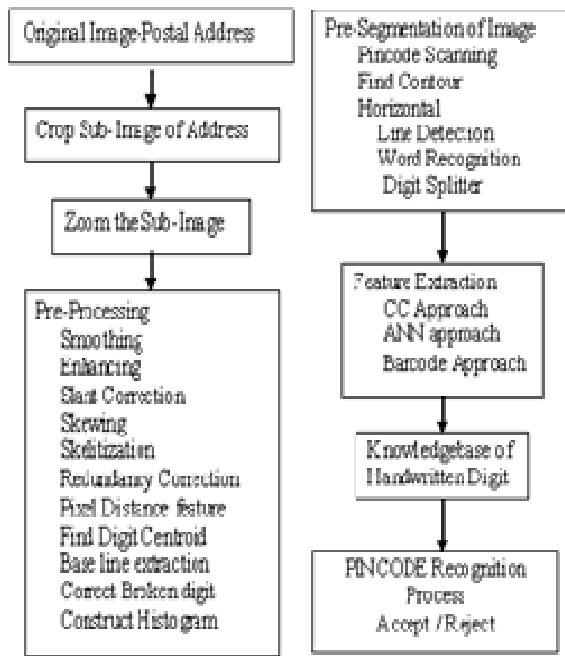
Original Image-Postal Address

Crop Sub-Image of Address

Zoom the Sub-Image

Pre-Processing
Smoothing
Enhancing
Slant Correction
Skewing
Skeltization
Redundancy Correction
Pixel Distance feature
Find Digit Centroid
Base line extraction
Correct Broken digit
Construct Histogram

Pre-Segmentation of Image
Pincode Scanning
Find Contour
Horizontal
Line Detection
Word Recognition
Digit Splitter

Feature Extraction
CC Approach
ANN approach
Barcode Approach

Knowledgebase of Handwritten Digit

PINCODE Recognition Process
Accept /Reject